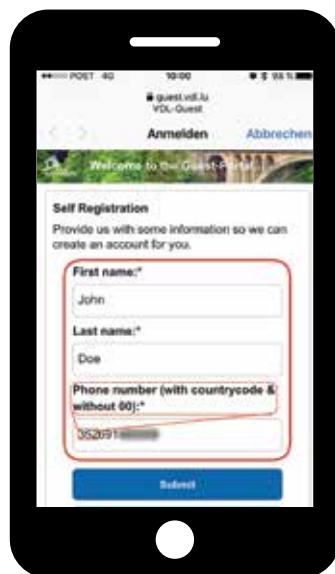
POST 4G 10:00 93 %

guest.vdl.lu
VDL-Guest

Anmelden Abbrechen

Welcome to the Guest Portal

Self Registration

Provide us with some information so we can create an account for you.

First name:*

John

Last name:*

Doe

Phone number (with countrycode & without 00):*

352691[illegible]

Submit